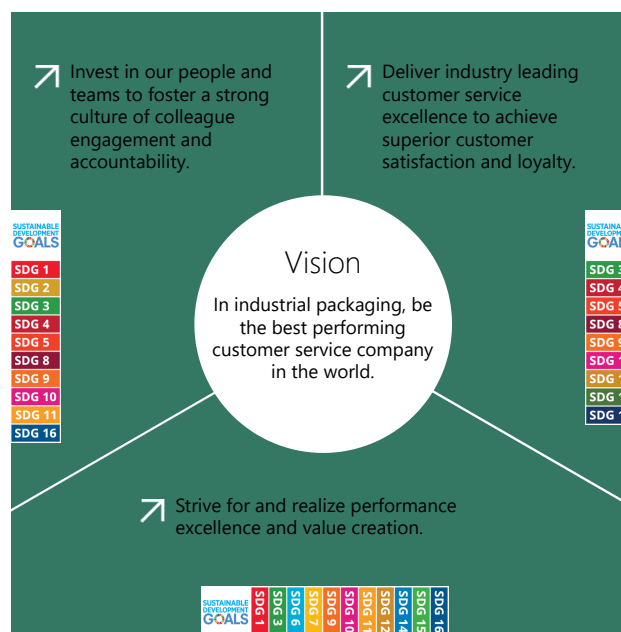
Invest in our people and teams to foster a strong culture of colleague engagement and accountability.

Deliver industry leading customer service excellence to achieve superior customer satisfaction and loyalty.

SUSTAINABLE DEVELOPMENT GOALS

SDG 1
SDG 2
SDG 3
SDG 4
SDG 5
SDG 8
SDG 9
SDG 10
SDG 11
SDG 16

Vision

In industrial packaging, be the best performing customer service company in the world.

SUSTAINABLE DEVELOPMENT GOALS

SDG 3
SDG 4
SDG 5
SDG 8
SDG 9
SDG 1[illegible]
SDG 1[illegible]
SDG 1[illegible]
SDG 1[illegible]

Strive for and realize performance excellence and value creation.

SUSTAINABLE DEVELOPMENT GOALS

SDG 1
SDG 3
SDG 6
SDG 7
SDG 9
SDG 10
SDG 11
SDG 12
SDG 14
SDG 15
SDG 16